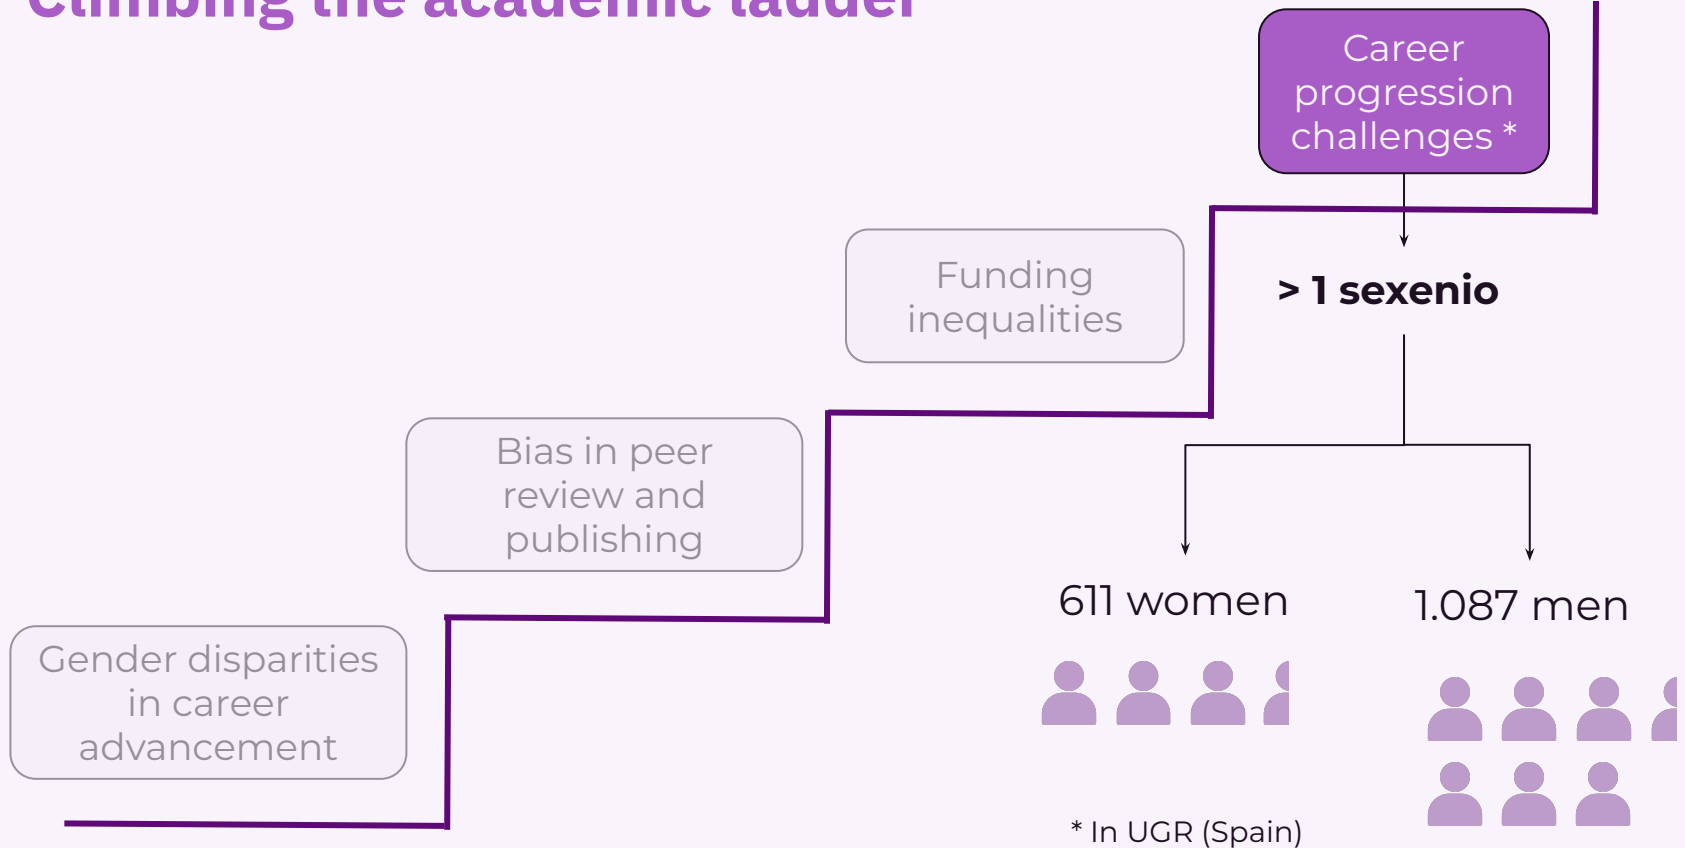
Climbing the academic ladder

Career progression challenges *

Funding inequalities

> 1 sexenio

Bias in peer review and publishing

611 women

1.087 men

Gender disparities in career advancement

* In UGR (Spain)